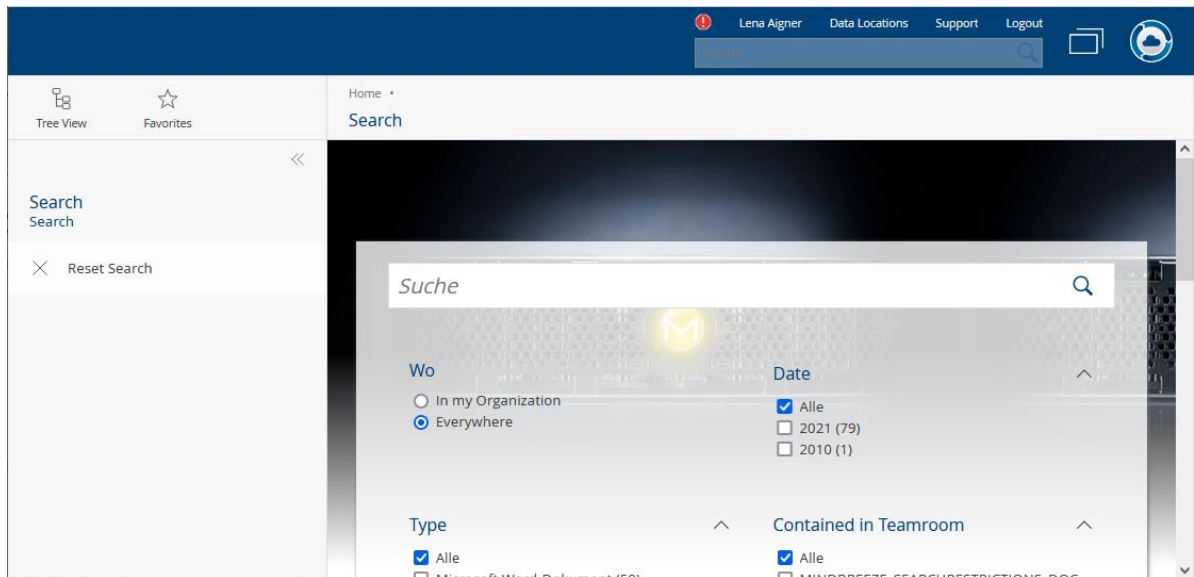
Lena Aigner Data Locations Support Logout

Tree View Favorites

Home •
Search

Search
Search

Reset Search

Suche

Wo
In my Organization
Everywhere

Date
Alle
2021 (79)
2010 (1)

Type
Alle
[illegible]

Contained in Teamroom
Alle
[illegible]